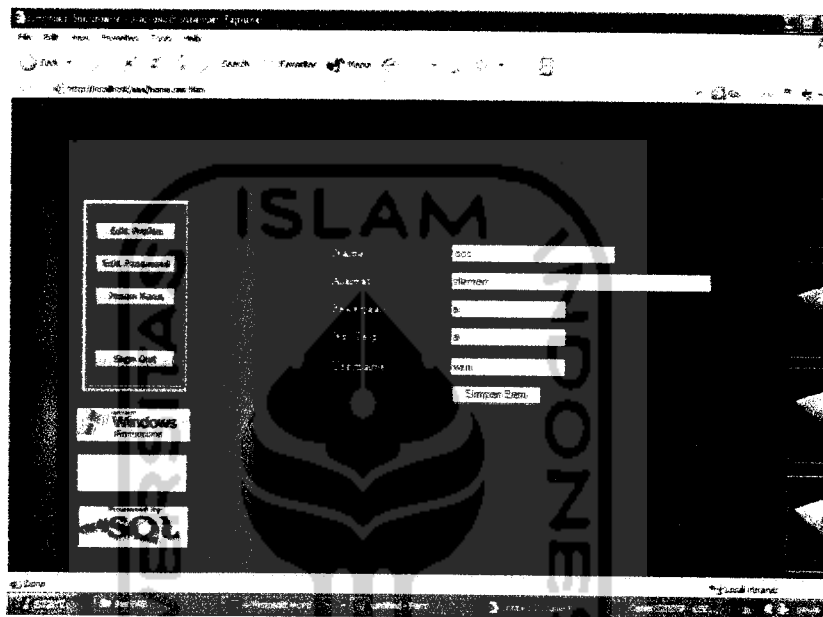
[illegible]

File Edit View Favorites Tools Help

Back Search Favorites Media

http://localhost/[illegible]/home.asp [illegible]

Go

ISLAM

INDONE

Edit Profile

Edit Password

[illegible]

Sign Out

Nama

Alamat

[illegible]

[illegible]

Username

abc

sleman

a

a

wan

Simpan Baru

Windows

Powered by SQL

Done

Local intranet

start